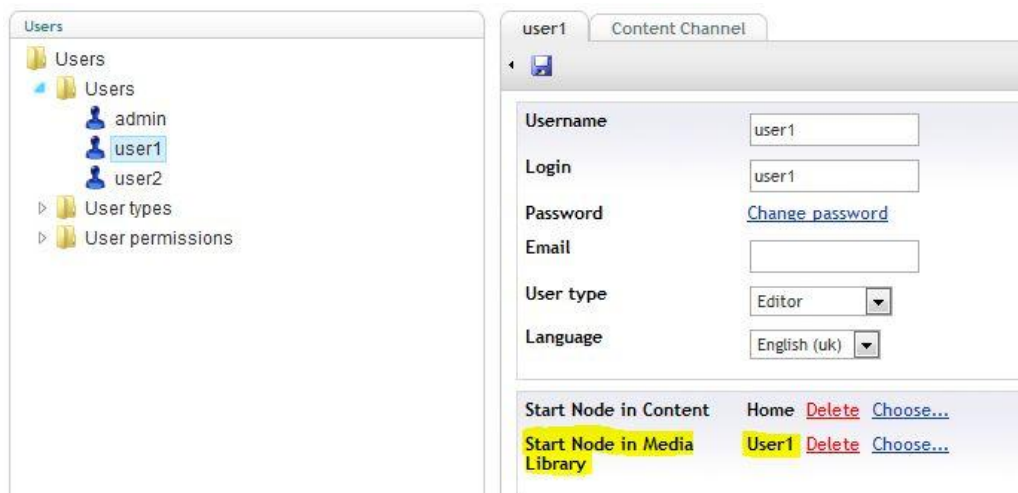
Users

Users
Users
admin
user1
user2
User types
User permissions

user1
Content Channel

Username
user1
Login
user1
Password
Change password
Email

User type
Editor
Language
English (uk)

Start Node in Content
Home Delete Choose...
Start Node in Media Library
User1 Delete Choose...